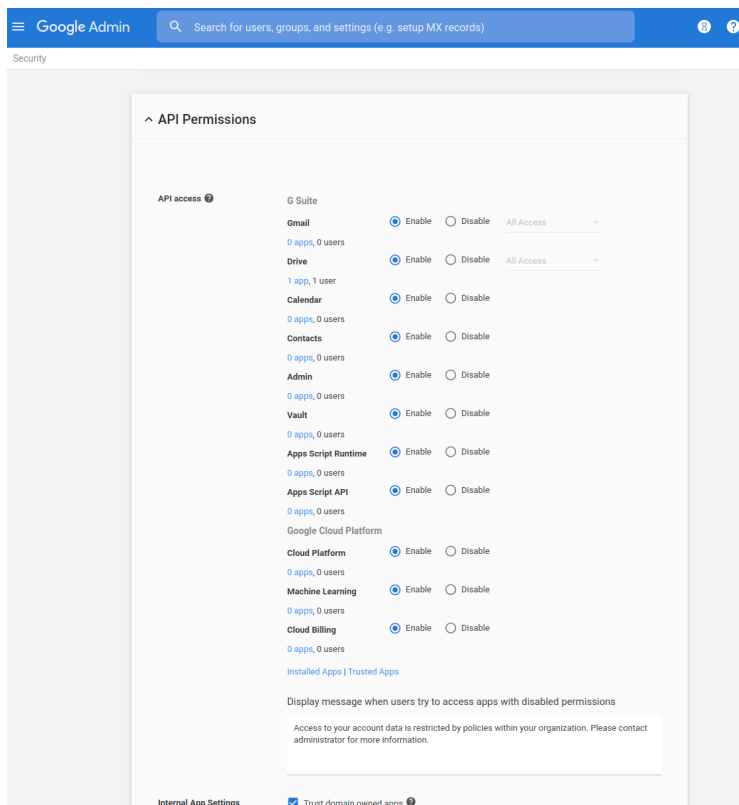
Google Admin

Search for users, groups, and settings (e.g. setup MX records)

Security

API Permissions

API access

G Suite

Gmail Enable Disable All Access

0 apps, 0 users

Drive Enable Disable All Access

1 app, 1 user

Calendar Enable Disable

0 apps, 0 users

Contacts Enable Disable

0 apps, 0 users

Admin Enable Disable

0 apps, 0 users

Vault Enable Disable

0 apps, 0 users

Apps Script Runtime Enable Disable

0 apps, 0 users

Apps Script API Enable Disable

0 apps, 0 users

Google Cloud Platform

Cloud Platform Enable Disable

0 apps, 0 users

Machine Learning Enable Disable

0 apps, 0 users

Cloud Billing Enable Disable

0 apps, 0 users

Installed Apps | Trusted Apps

Display message when users try to access apps with disabled permissions

Access to your account data is restricted by policies within your organization. Please contact administrator for more information.

Internal App Settings

Trust domain owned apps